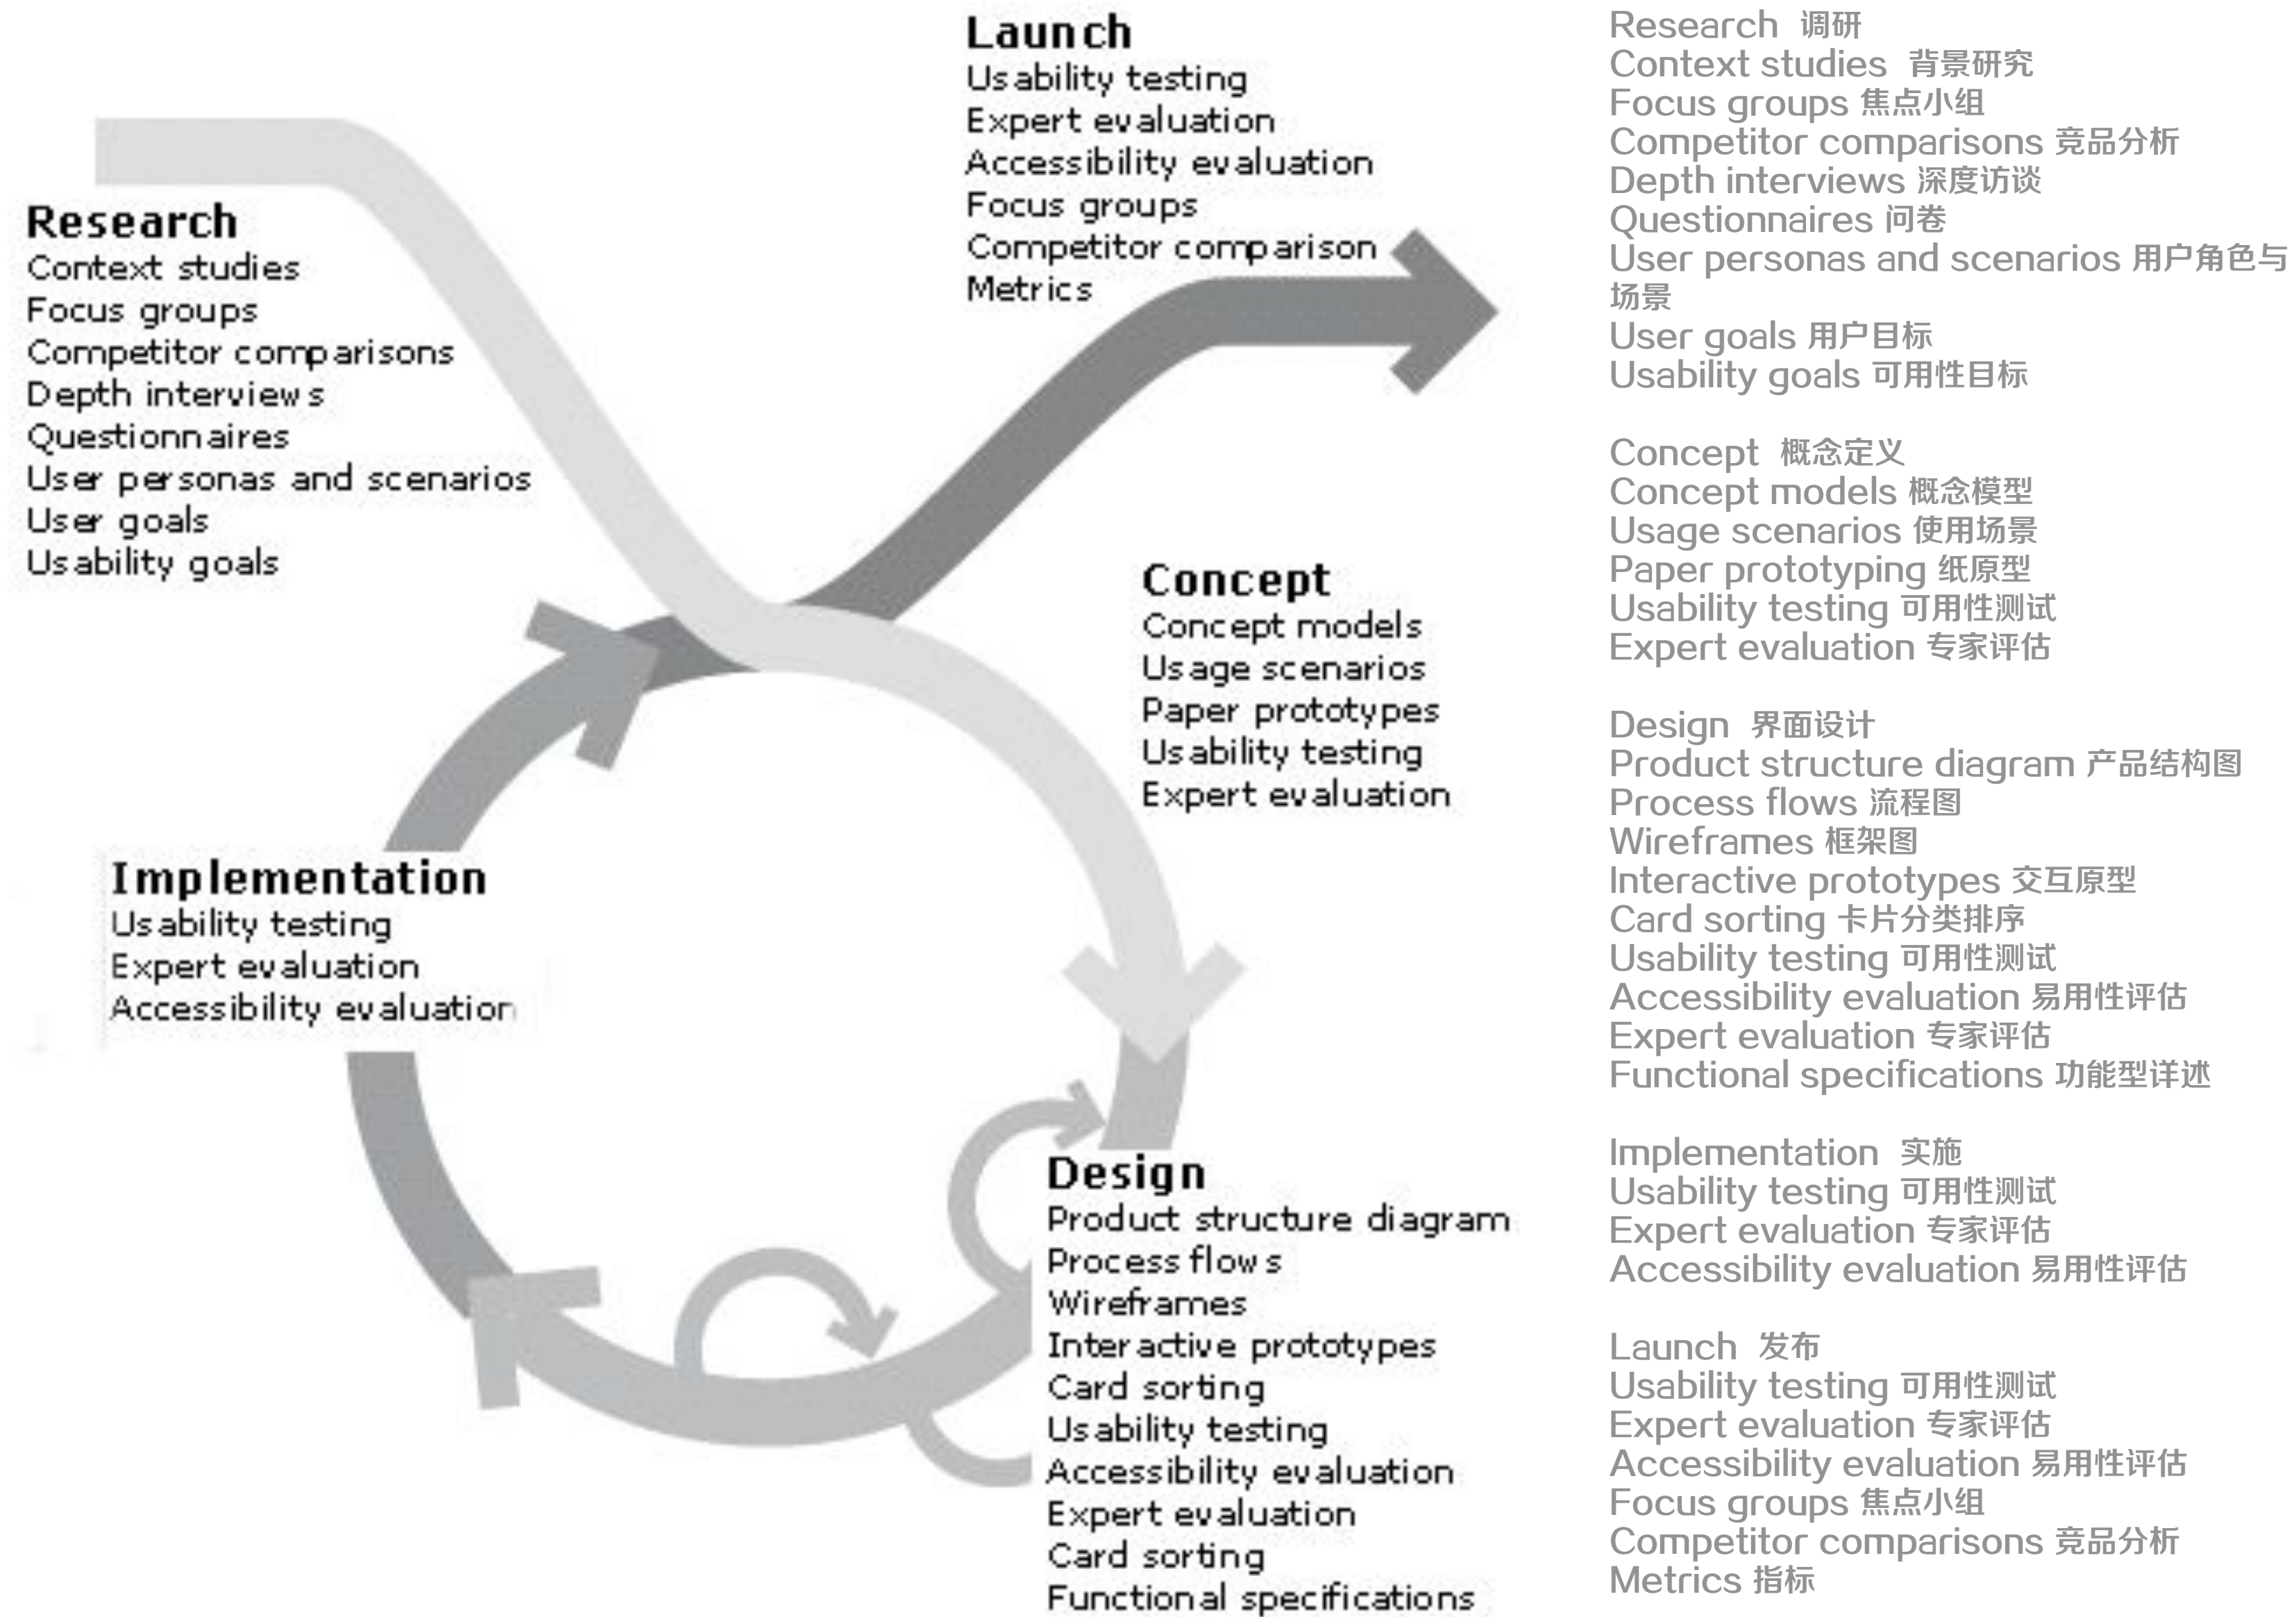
Launch
Usability testing
Expert evaluation
Accessibility evaluation
Focus groups
Competitor comparison
Metrics

Research
Context studies
Focus groups
Competitor comparisons
Depth interviews
Questionnaires
User personas and scenarios
User goals
Usability goals

Concept
Concept models
Usage scenarios
Paper prototypes
Usability testing
Expert evaluation

Implementation
Usability testing
Expert evaluation
Accessibility evaluation

Design
Product structure diagram
Process flows
Wireframes
Interactive prototypes
Card sorting
Usability testing
Accessibility evaluation
Expert evaluation
Card sorting
Functional specifications

Research 调研
Context studies 背景研究
Focus groups 焦点小组
Competitor comparisons 竞品分析
Depth interviews 深度访谈
Questionnaires 问卷
User personas and scenarios 用户角色与场景
User goals 用户目标
Usability goals 可用性目标

Concept 概念定义
Concept models 概念模型
Usage scenarios 使用场景
Paper prototyping 纸原型
Usability testing 可用性测试
Expert evaluation 专家评估

Design 界面设计
Product structure diagram 产品结构图
Process flows 流程图
Wireframes 框架图
Interactive prototypes 交互原型
Card sorting 卡片分类排序
Usability testing 可用性测试
Accessibility evaluation 易用性评估
Expert evaluation 专家评估
Functional specifications 功能型详述

Implementation 实施
Usability testing 可用性测试
Expert evaluation 专家评估
Accessibility evaluation 易用性评估

Launch 发布
Usability testing 可用性测试
Expert evaluation 专家评估
Accessibility evaluation 易用性评估
Focus groups 焦点小组
Competitor comparisons 竞品分析
Metrics 指标